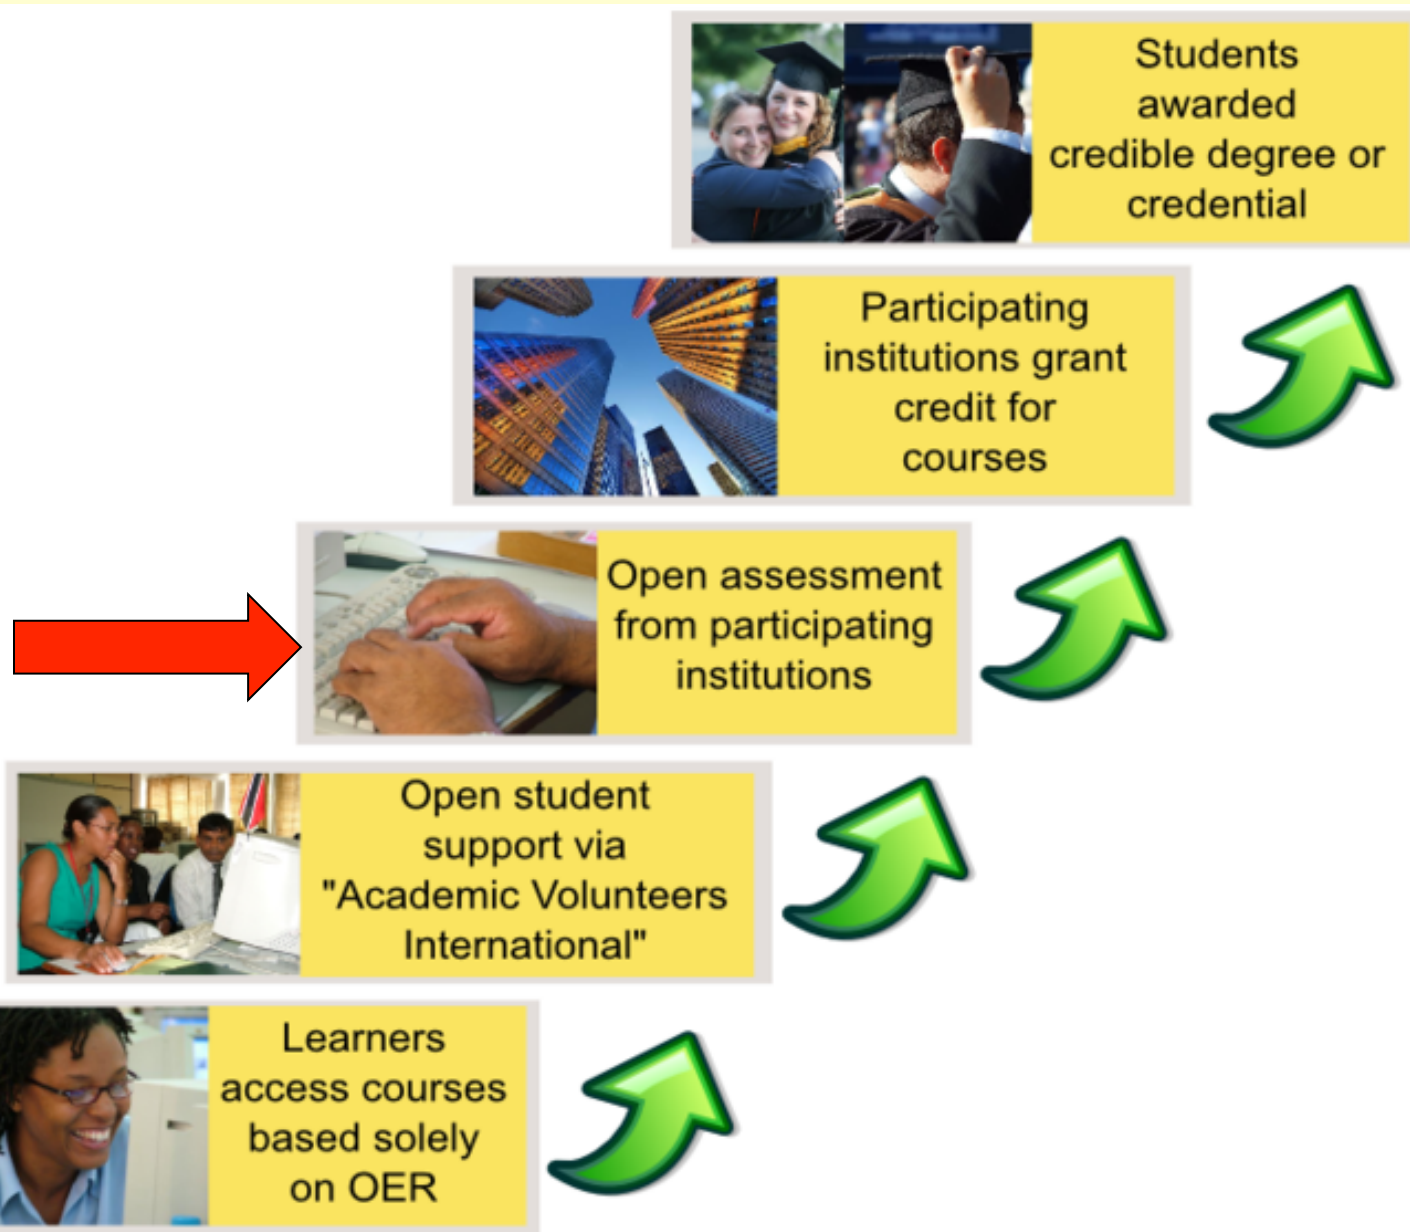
Students awarded credible degree or credential

Participating institutions grant credit for courses

Open assessment from participating institutions

Open student support via "Academic Volunteers International"

Learners access courses based solely on OER